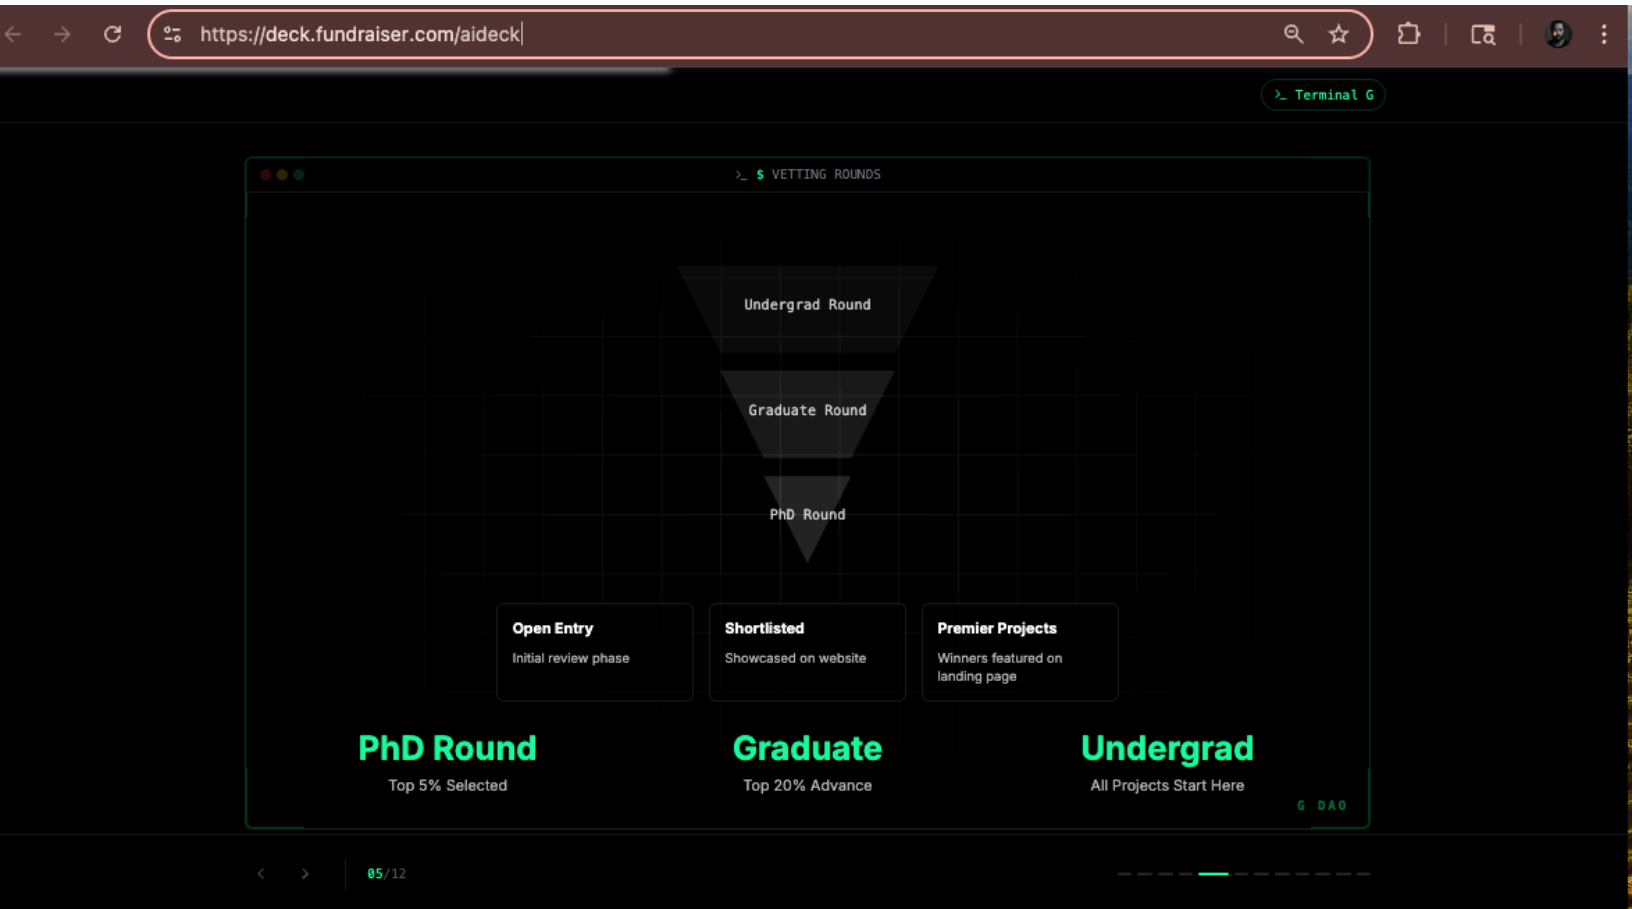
https://deck.fundraiser.com/aideck

>_ Terminal G

>_ $ VETTING ROUNDS

Undergrad Round

Graduate Round

PhD Round

Open Entry
Initial review phase

Shortlisted
Showcased on website

Premier Projects
Winners featured on landing page

PhD Round
Top 5% Selected

Graduate
Top 20% Advance

Undergrad
All Projects Start Here

G DAO

05/12